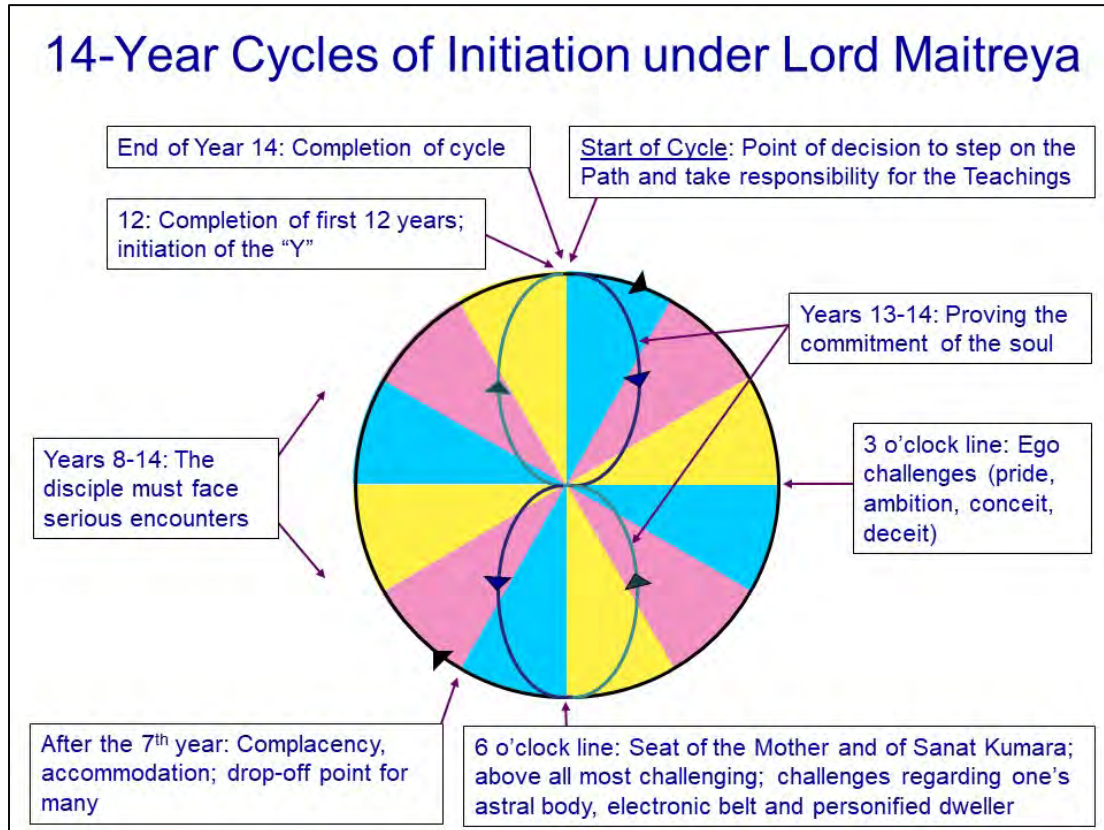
14-Year Cycles of Initiation under Lord Maitreya

End of Year 14: Completion of cycle

Start of Cycle: Point of decision to step on the Path and take responsibility for the Teachings

12: Completion of first 12 years; initiation of the “Y”

Years 13-14: Proving the commitment of the soul

Years 8-14: The disciple must face serious encounters

3 o’clock line: Ego challenges (pride, ambition, conceit, deceit)

After the 7$^{th}$ year: Complacency, accommodation; drop-off point for many

6 o’clock line: Seat of the Mother and of Sanat Kumara; above all most challenging; challenges regarding one’s astral body, electronic belt and personified dweller